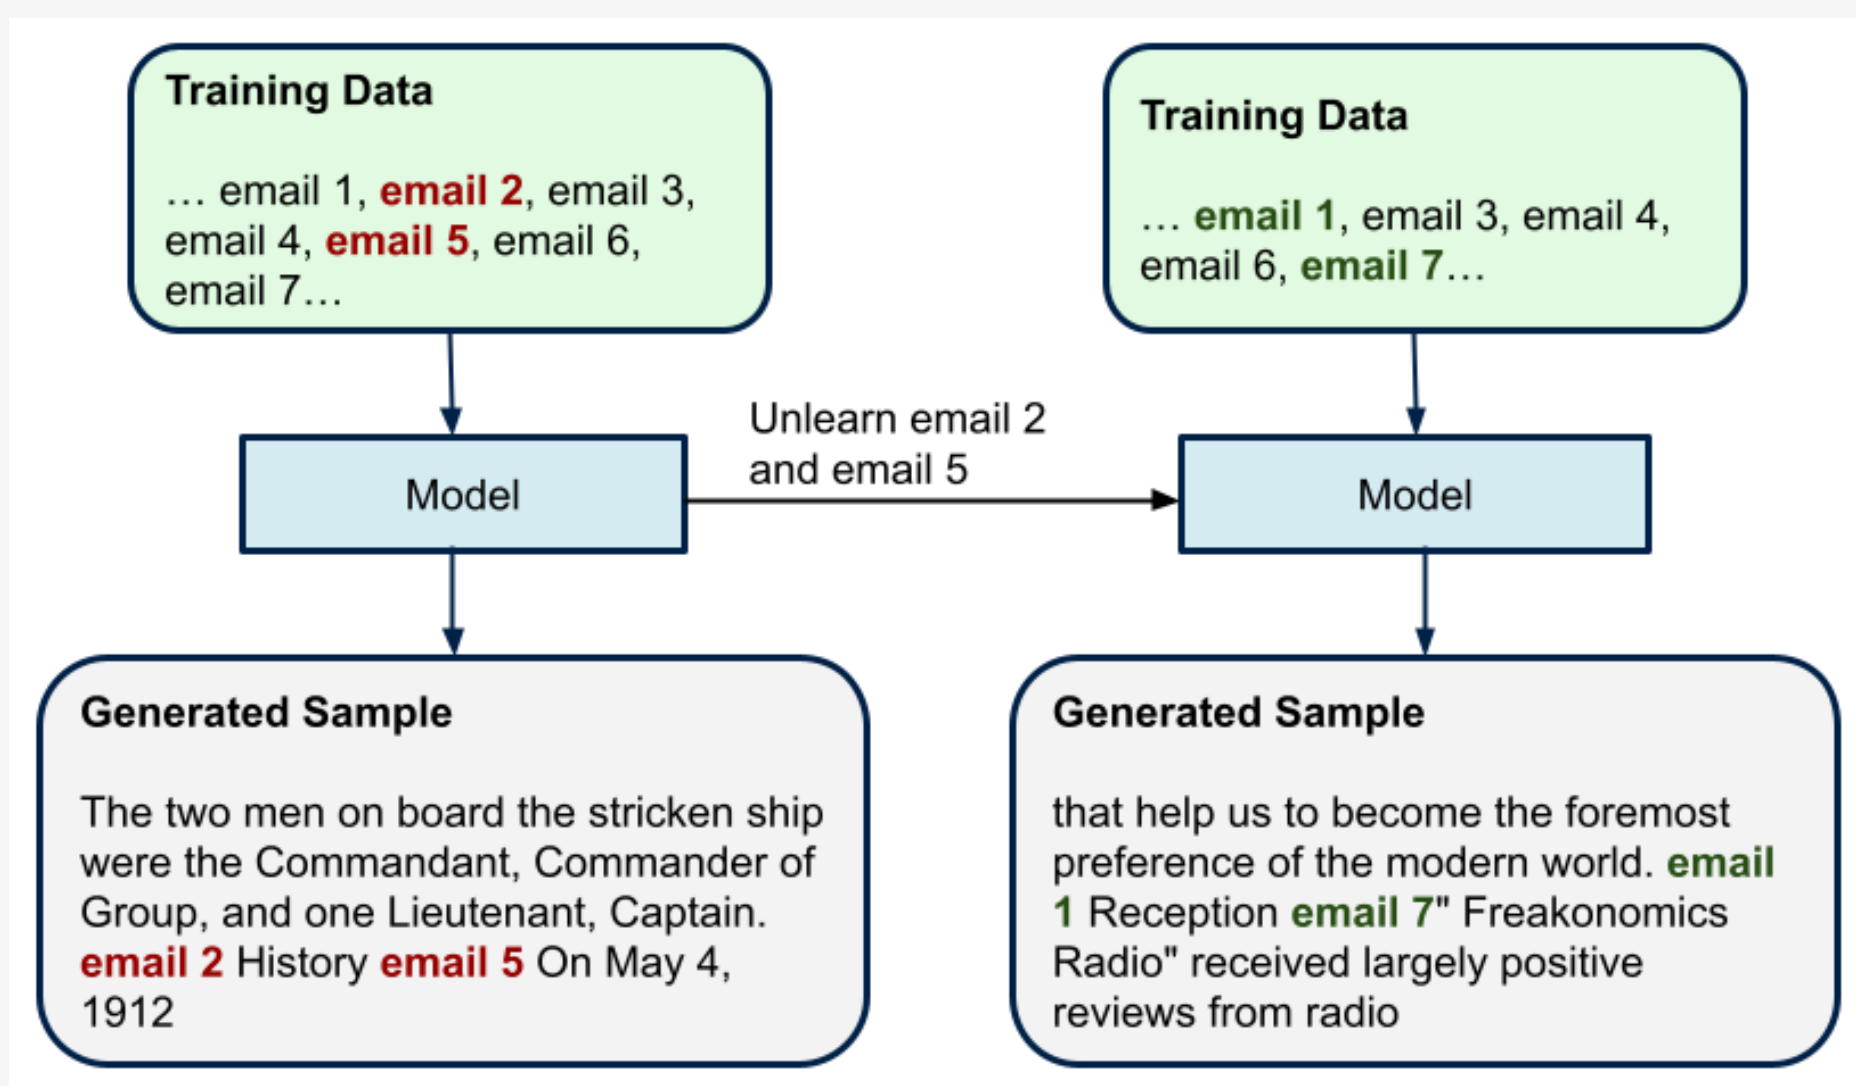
Training Data

… email 1, email 2, email 3, email 4, email 5, email 6, email 7…

Training Data

… email 1, email 3, email 4, email 6, email 7…

Model

Unlearn email 2 and email 5

Model

Generated Sample

The two men on board the stricken ship were the Commandant, Commander of Group, and one Lieutenant, Captain. email 2 History email 5 On May 4, 1912

Generated Sample

that help us to become the foremost preference of the modern world. email 1 Reception email 7" Freakonomics Radio" received largely positive reviews from radio